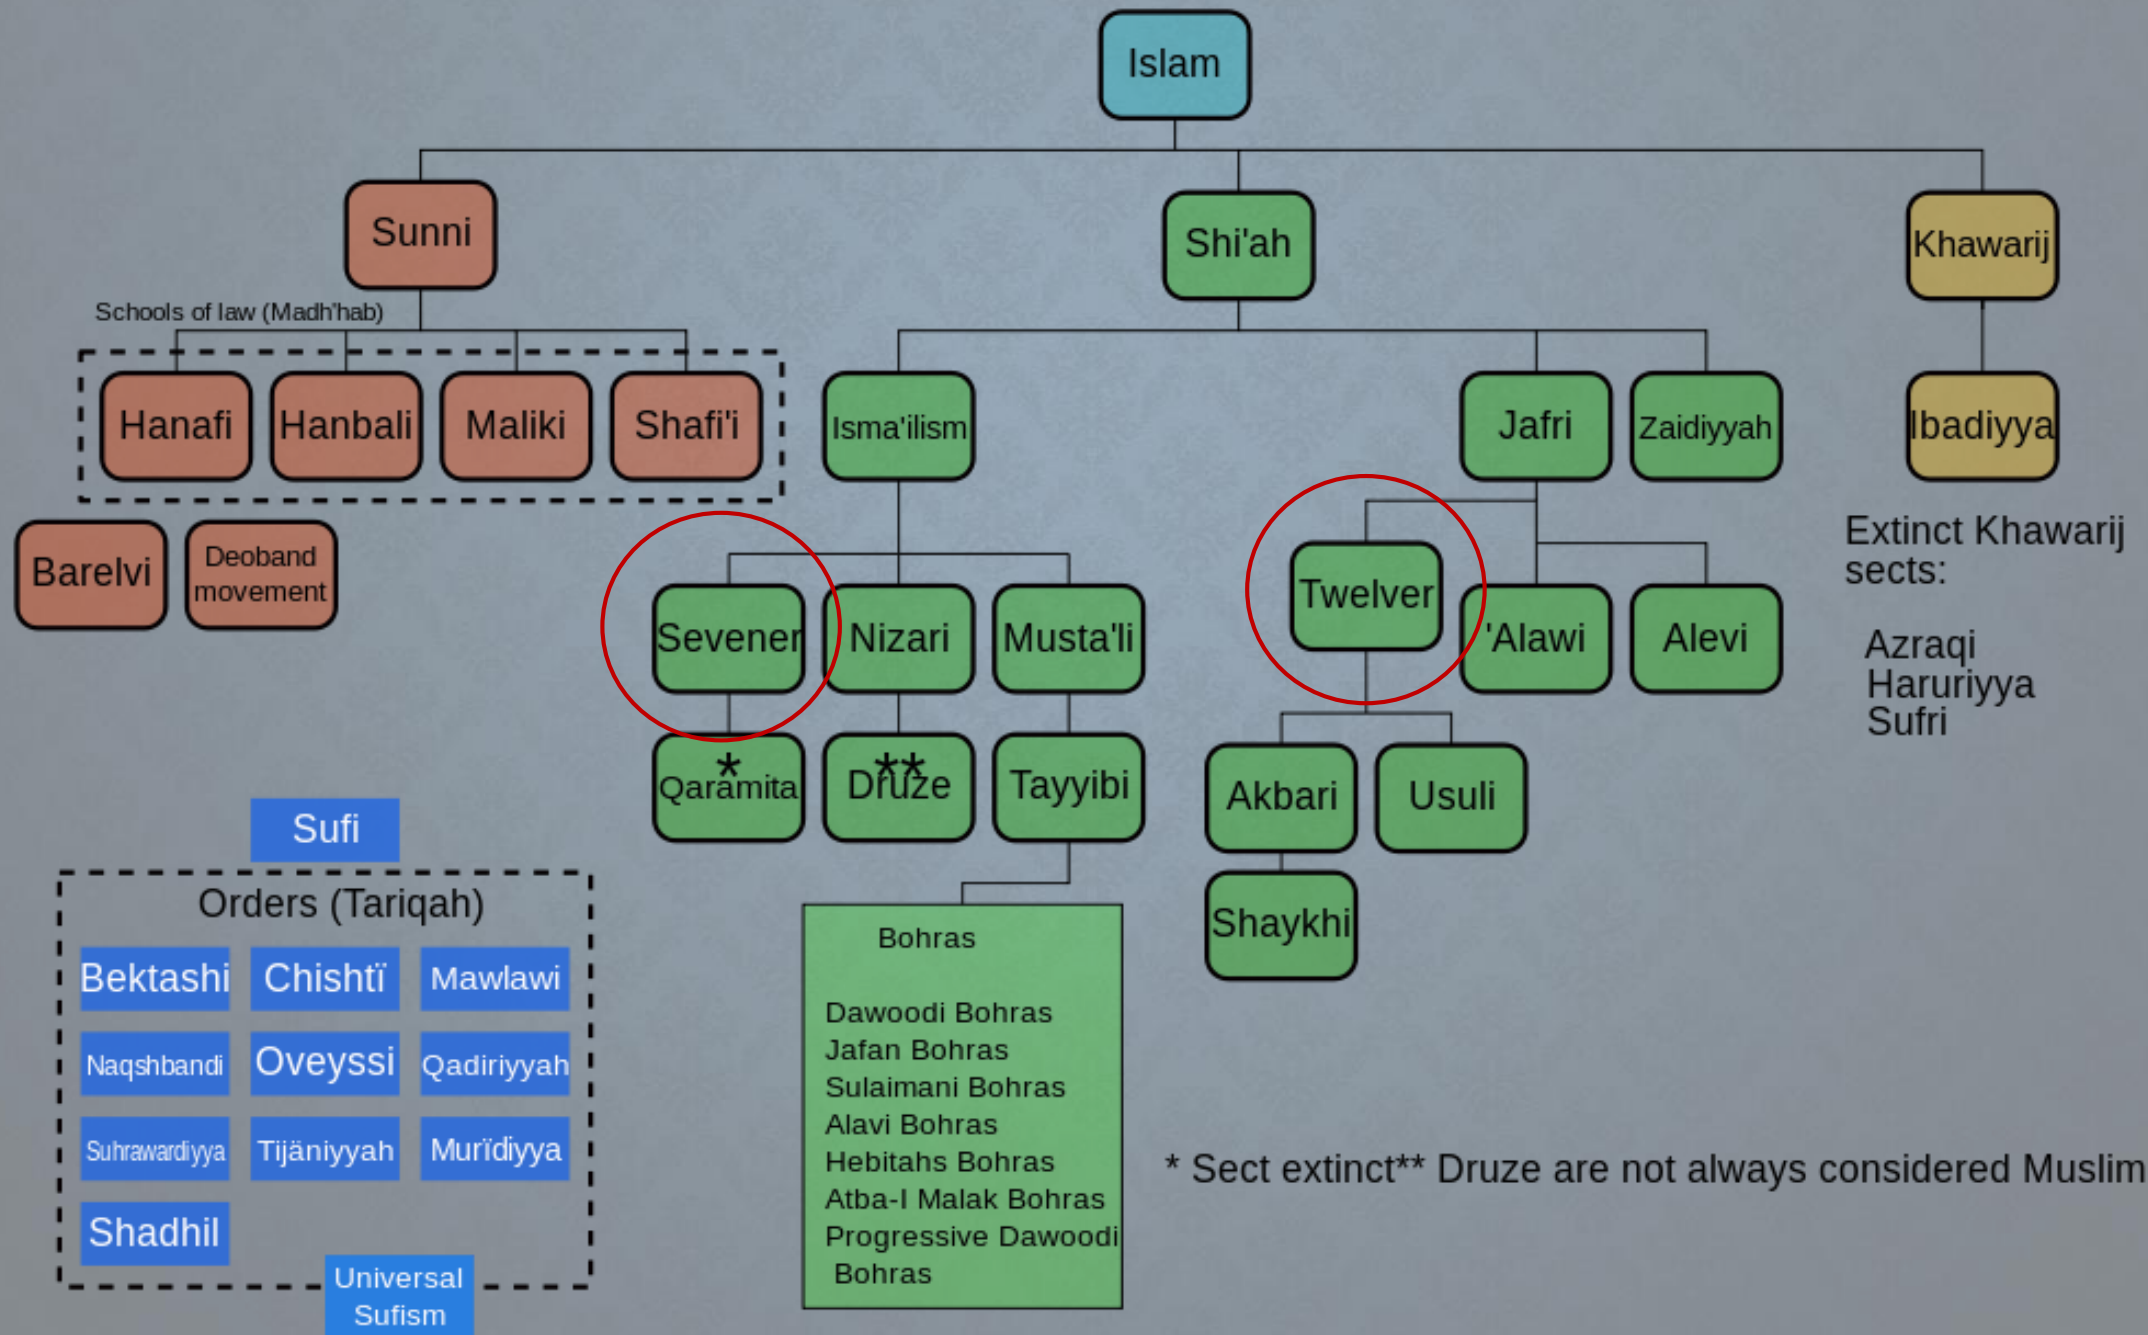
Islam

Sunni

Shi'ah

Khawarij

Schools of law (Madh'hab)

Hanafi

Hanbali

Maliki

Shafi'i

Isma'ilism

Jafri

Zaidiyyah

Ibadiyya

Barelvi

Deoband movement

Extinct Khawarij sects:

Azraqi
Haruriyya
Sufri

Sevener

Nizari

Musta'li

Twelver

'Alawi

Alevi

*
Qaramita

**
Druze

Tayyibi

Akbari

Usuli

Shaykhi

Sufi

Orders (Tariqah)

Bektashi

Chishtī

Mawlawi

Naqshbandi

Oveyssi

Qadiriyyah

Suhrawardiyya

Tijāniyyah

Murīdiyya

Shadhil

Universal Sufism

Bohras

Dawoodi Bohras
Jafan Bohras
Sulaimani Bohras
Alavi Bohras
Hebitahs Bohras
Atba-I Malak Bohras
Progressive Dawoodi Bohras

* Sect extinct** Druze are not always considered Muslim